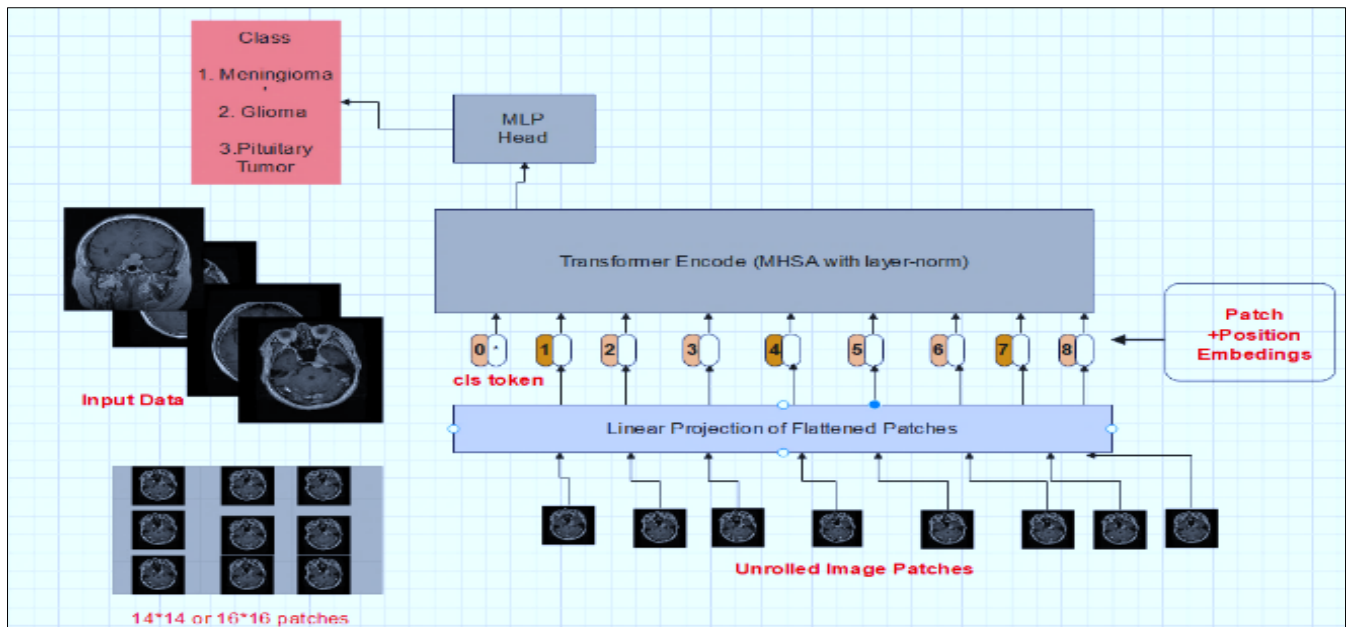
Class

1. Meningioma

2. Glioma

3.Pituitary Tumor

MLP Head

Transformer Encode (MHSA with layer-norm)

Patch +Position Embedings

0 * 1 2 3 4 5 6 7 8

cls token

Input Data

Linear Projection of Flattened Patches

Unrolled Image Patches

14*14 or 16*16 patches